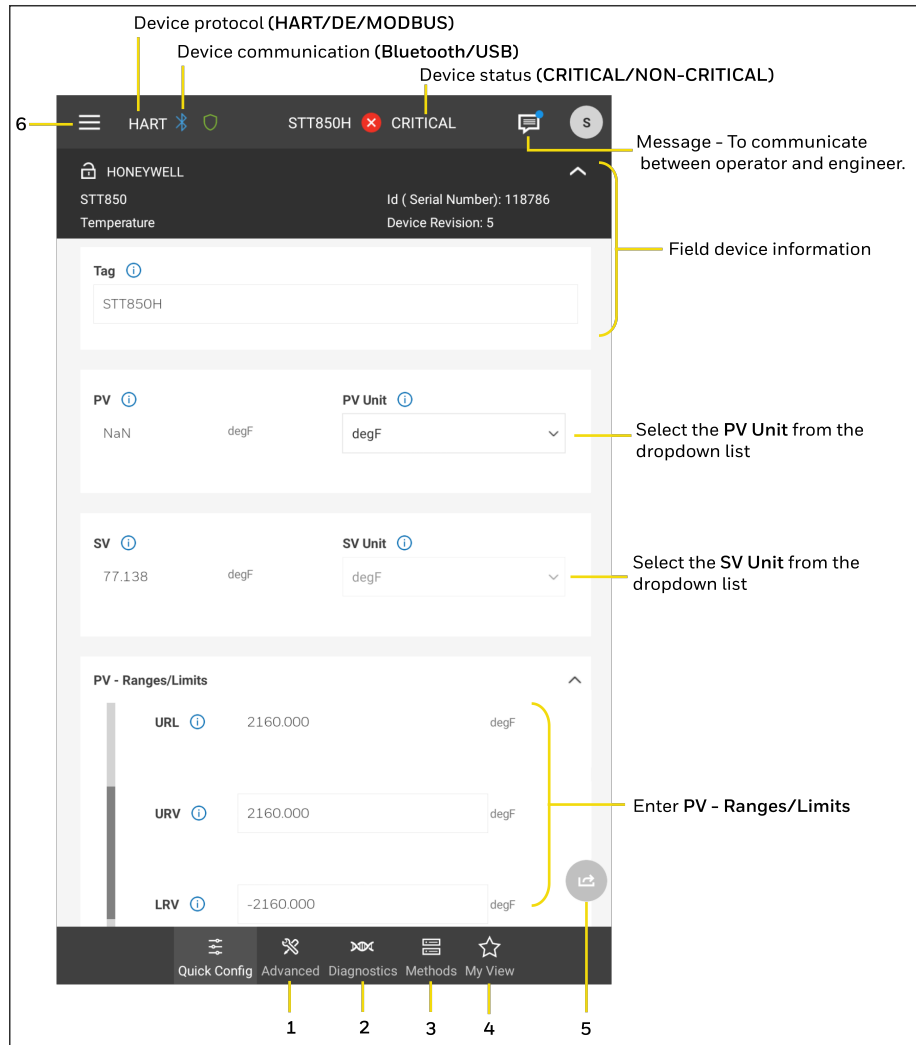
Device protocol (HART/DE/MODBUS)
Device communication (Bluetooth/USB)
Device status (CRITICAL/NON-CRITICAL)

6

HART

STT850H CRITICAL

S

Message - To communicate between operator and engineer.

HONEYWELL
STT850
Temperature
Id ( Serial Number): 118786
Device Revision: 5

Field device information

Tag
STT850H

PV
NaN degF
PV Unit
degF

Select the PV Unit from the dropdown list

SV
77.138 degF
SV Unit
degF

Select the SV Unit from the dropdown list

PV - Ranges/Limits
URL 2160.000 degF
URV 2160.000 degF
LRV -2160.000 degF

Enter PV - Ranges/Limits

Quick Config Advanced Diagnostics Methods My View

1 2 3 4 5